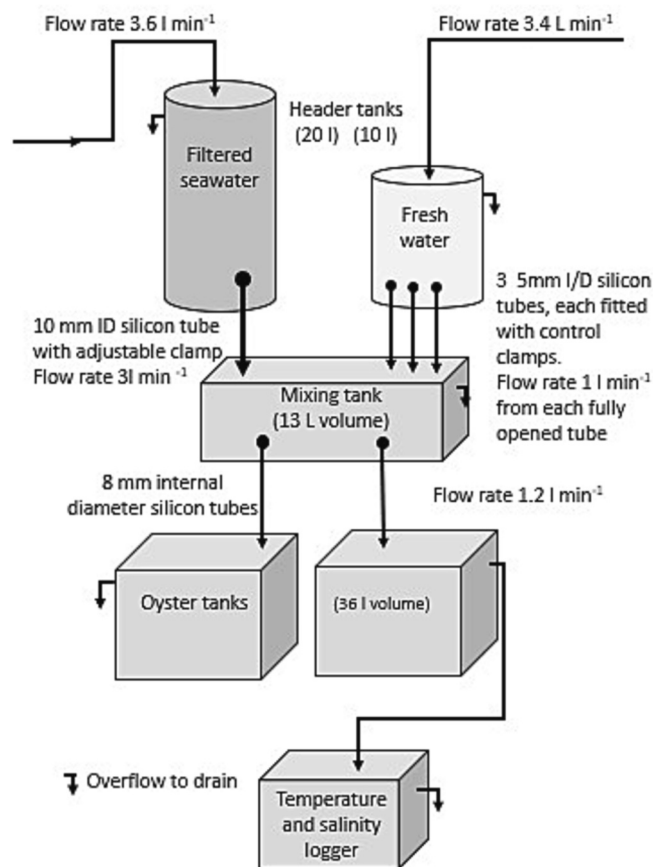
Flow rate 3.6 l min$^{-1}$

Flow rate 3.4 L min$^{-1}$

Header tanks
(20 l) (10 l)

Filtered seawater

Fresh water

3 5mm I/D silicon tubes, each fitted with control clamps.
Flow rate 1 l min$^{-1}$ from each fully opened tube

10 mm ID silicon tube with adjustable clamp
Flow rate 3l min $^{-1}$

Mixing tank
(13 L volume)

8 mm internal diameter silicon tubes

Flow rate 1.2 l min$^{-1}$

Oyster tanks

(36 l volume)

Overflow to drain

Temperature and salinity logger